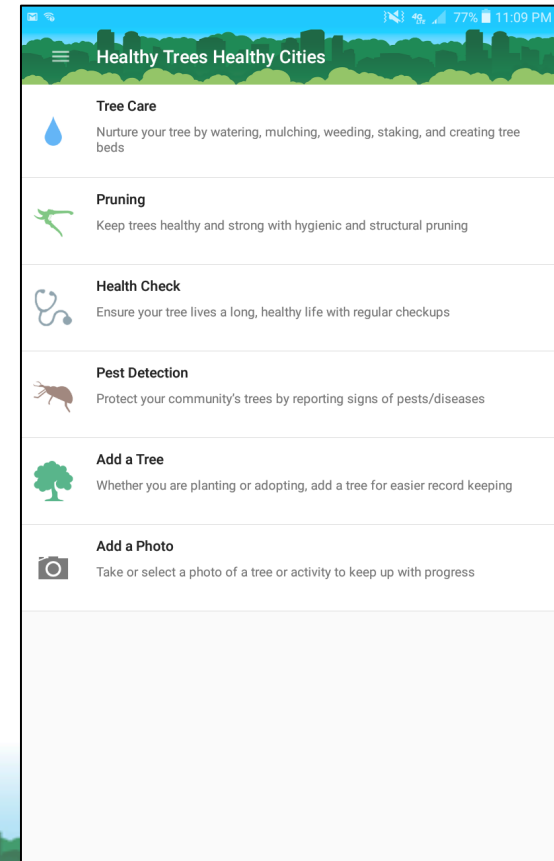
77% 11:09 PM

Healthy Trees Healthy Cities

Tree Care
Nurture your tree by watering, mulching, weeding, staking, and creating tree beds

Pruning
Keep trees healthy and strong with hygienic and structural pruning

Health Check
Ensure your tree lives a long, healthy life with regular checkups

Pest Detection
Protect your community's trees by reporting signs of pests/diseases

Add a Tree
Whether you are planting or adopting, add a tree for easier record keeping

Add a Photo
Take or select a photo of a tree or activity to keep up with progress